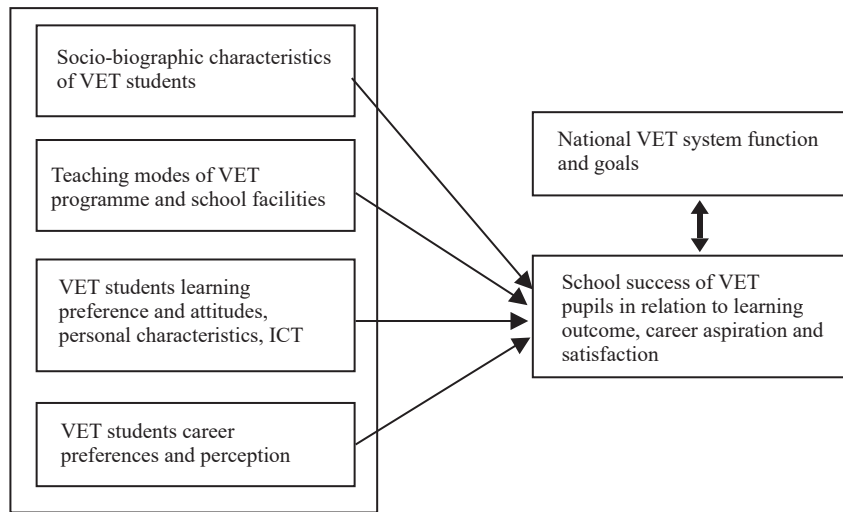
Socio-biographic characteristics of VET students

Teaching modes of VET programme and school facilities

VET students learning preference and attitudes, personal characteristics, ICT

VET students career preferences and perception

National VET system function and goals

School success of VET pupils in relation to learning outcome, career aspiration and satisfaction